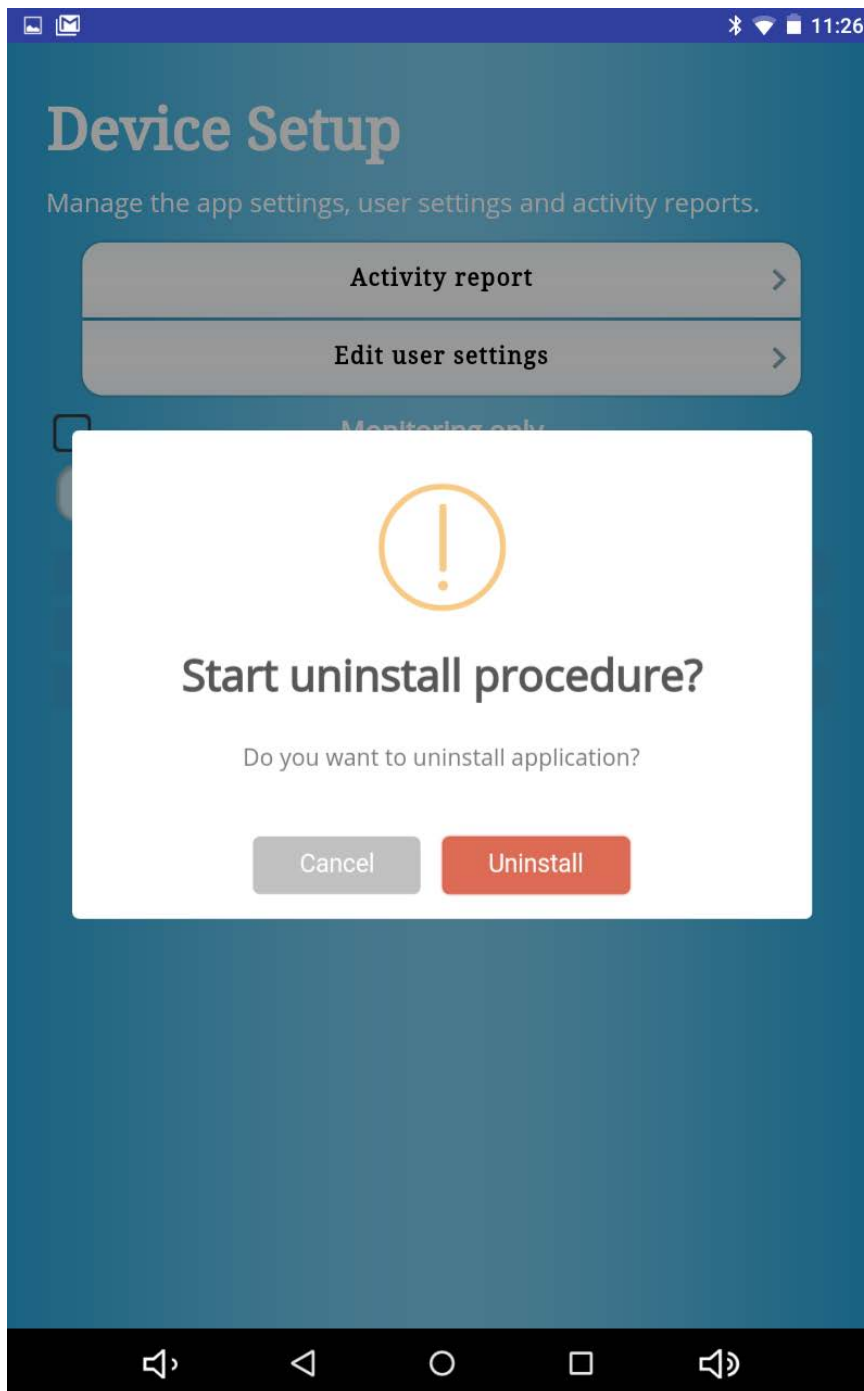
11:26

Device Setup

Manage the app settings, user settings and activity reports.

Activity report

Edit user settings

Monitoring only

Start uninstall procedure?

Do you want to uninstall application?

Cancel

Uninstall